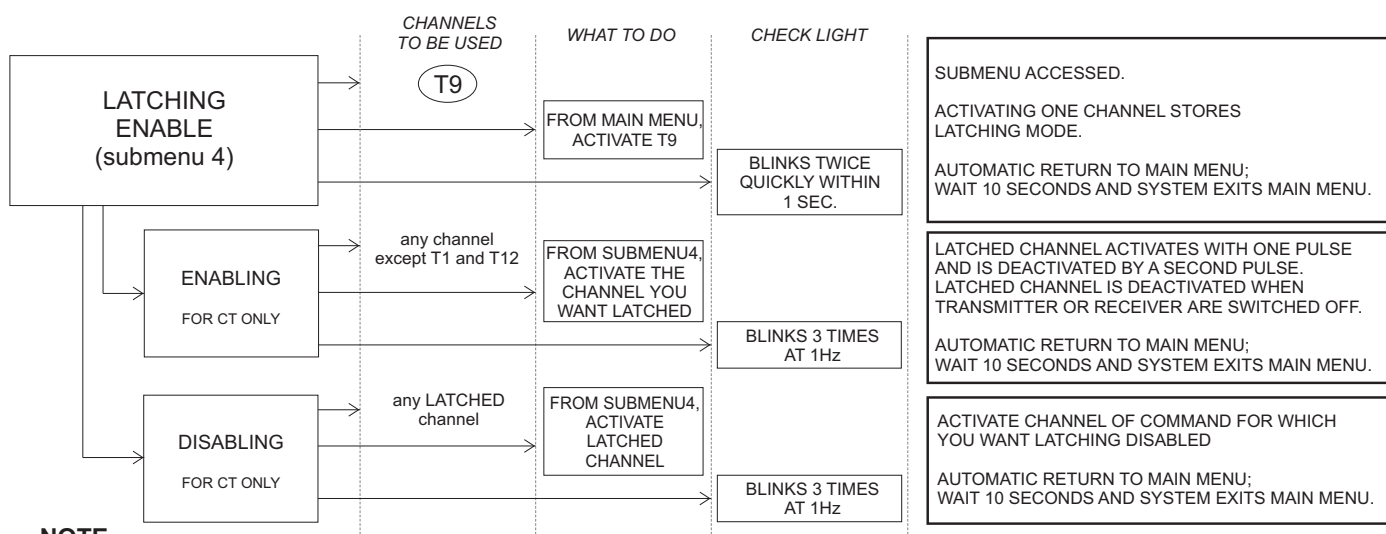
CHANNELS TO BE USED

WHAT TO DO

CHECK LIGHT

LATCHING ENABLE (submenu 4)

T9

FROM MAIN MENU, ACTIVATE T9

BLINKS TWICE QUICKLY WITHIN 1 SEC.

SUBMENU ACCESSED.

ACTIVATING ONE CHANNEL STORES LATCHING MODE.

AUTOMATIC RETURN TO MAIN MENU; WAIT 10 SECONDS AND SYSTEM EXITS MAIN MENU.

ENABLING

FOR CT ONLY

any channel except T1 and T12

FROM SUBMENU4, ACTIVATE THE CHANNEL YOU WANT LATCHED

BLINKS 3 TIMES AT 1Hz

LATCHED CHANNEL ACTIVATES WITH ONE PULSE AND IS DEACTIVATED BY A SECOND PULSE. LATCHED CHANNEL IS DEACTIVATED WHEN TRANSMITTER OR RECEIVER ARE SWITCHED OFF.

AUTOMATIC RETURN TO MAIN MENU; WAIT 10 SECONDS AND SYSTEM EXITS MAIN MENU.

DISABLING

FOR CT ONLY

any LATCHED channel

FROM SUBMENU4, ACTIVATE LATCHED CHANNEL

BLINKS 3 TIMES AT 1Hz

ACTIVATE CHANNEL OF COMMAND FOR WHICH YOU WANT LATCHING DISABLED

AUTOMATIC RETURN TO MAIN MENU; WAIT 10 SECONDS AND SYSTEM EXITS MAIN MENU.

NOTE